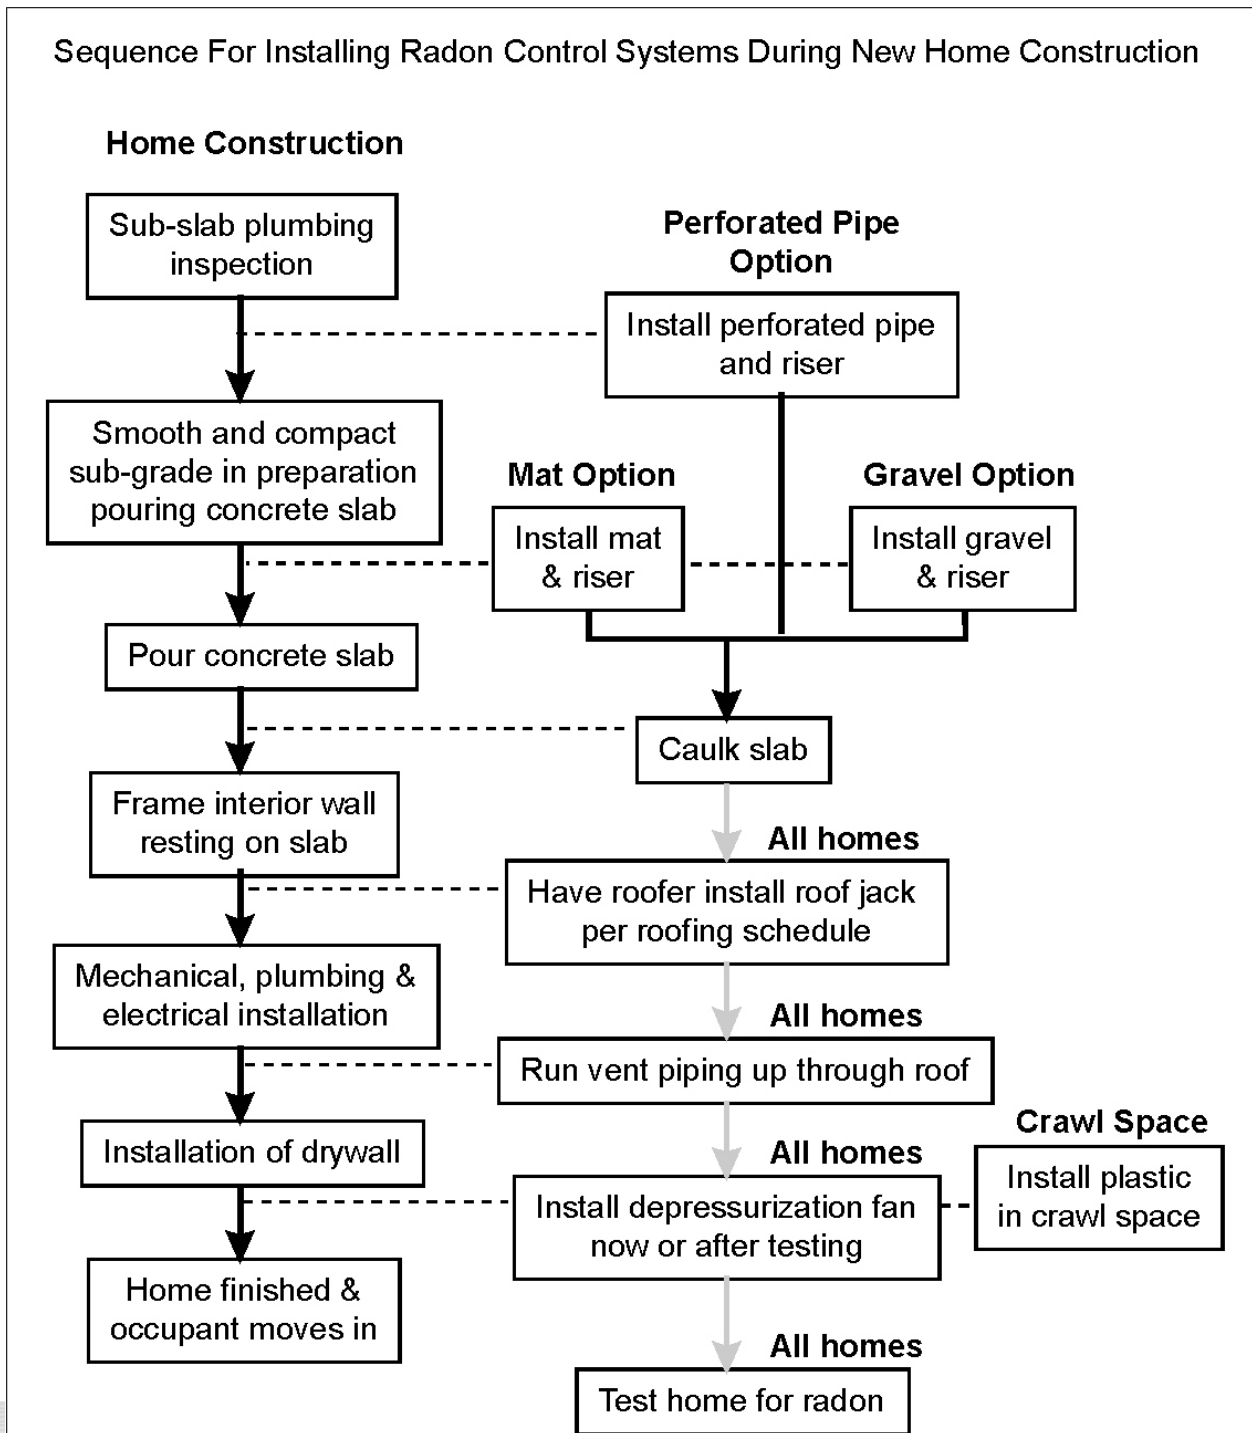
Sequence For Installing Radon Control Systems During New Home Construction

Home Construction

Sub-slab plumbing inspection

Perforated Pipe Option

Install perforated pipe and riser

Smooth and compact sub-grade in preparation pouring concrete slab

Mat Option

Install mat & riser

Gravel Option

Install gravel & riser

Pour concrete slab

Caulk slab

Frame interior wall resting on slab

All homes

Have roofer install roof jack per roofing schedule

Mechanical, plumbing & electrical installation

All homes

Run vent piping up through roof

Installation of drywall

All homes

Install depressurization fan now or after testing

Crawl Space

Install plastic in crawl space

Home finished & occupant moves in

All homes

Test home for radon